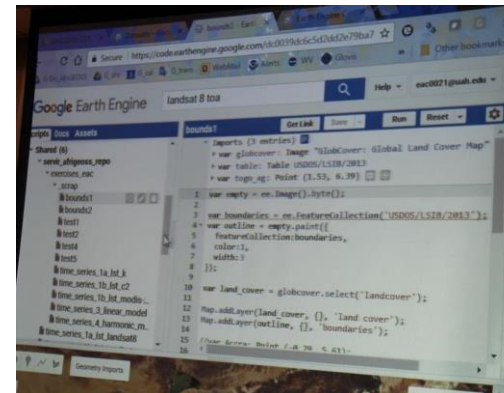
bounds1 - Earth
Earth Engine
Secure | https://code.earthengine.google.com/#c0039dc6e5d2dd2e79ba7
Other bookmarks
eac0021@uah.edu
Google Earth Engine
landsat 8 toa
Help
Scripts Docs Assets
bounds1
Get Link
Save
Run
Reset
Shared (6)
servir_ahigeous_repo
exercises_eac
_scrap
bounds1
bounds2
test1
test2
test4
test5
time_series_1a_lst_k
time_series_1b_lst_c2
time_series_1b_lst_modis
time_series_3_linear_model
time_series_4_harmonic_m
time_series_7a_lst_landsat8
Imports (3 entries)
var globcover: Image "GlobCover: Global Land Cover Map"
var table: Table USDOS/LSIB/2013
var togo_ag: Point (1.53, 6.39)
3 var empty = ee.Image().byte();
4
5 var boundaries = ee.FeatureCollection('USDOS/LSIB/2013');
6 var outline = empty.paint({
7 featureCollection:boundaries,
8 color:1,
9 width:3
10 });
11
12 var land_cover = globcover.select('landcover');
13
14 Map.addLayer(land_cover, {}, 'land cover');
15 Map.addLayer(outline, {}, 'boundaries');
16
//var Accra: Point (-0.29, 5.61)-
Geometry Imports